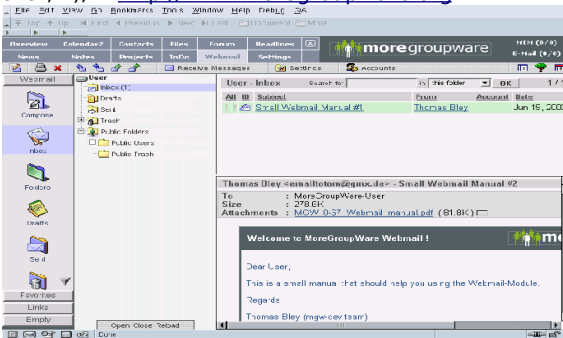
File Edit View Go Bookmarks Tools Window Help Debug QA

Top Up First Previous Next Last Document Map

Overview Calendar2 Contacts Files Forum Headlines

News Notes Projects ToDo Webmail Settings

moregroupware

NEW (0/0)
E-Mail (0/0)

Receive Messages Settings Accounts

Webmail

Compose

Inbox

Folders

Drafts

Sent

Favorites

Links

Empty

User

Inbox (1)

Drafts

Sent

Trash

Public Folders

Public Users

Public Trash

Open Close Reload

User - Inbox Search for in this folder OK

All ID Subject From Account Date

Small Webmail Manual #1 Thomas Bley Jun 15, 200

Thomas Bley <emailtoim@gmx.de> - Small Webmail Manual #2

To : MoreGroupWare-User
Size : 278.6K
Attachments : MGW 0-37 Webmail manual.pdf (81.8K)

Welcome to MoreGroupWare Webmail !

Dear User,

This is a small manual that should help you using the Webmail-Module.

Regards

Thomas Bley (mgw-core team)

Done